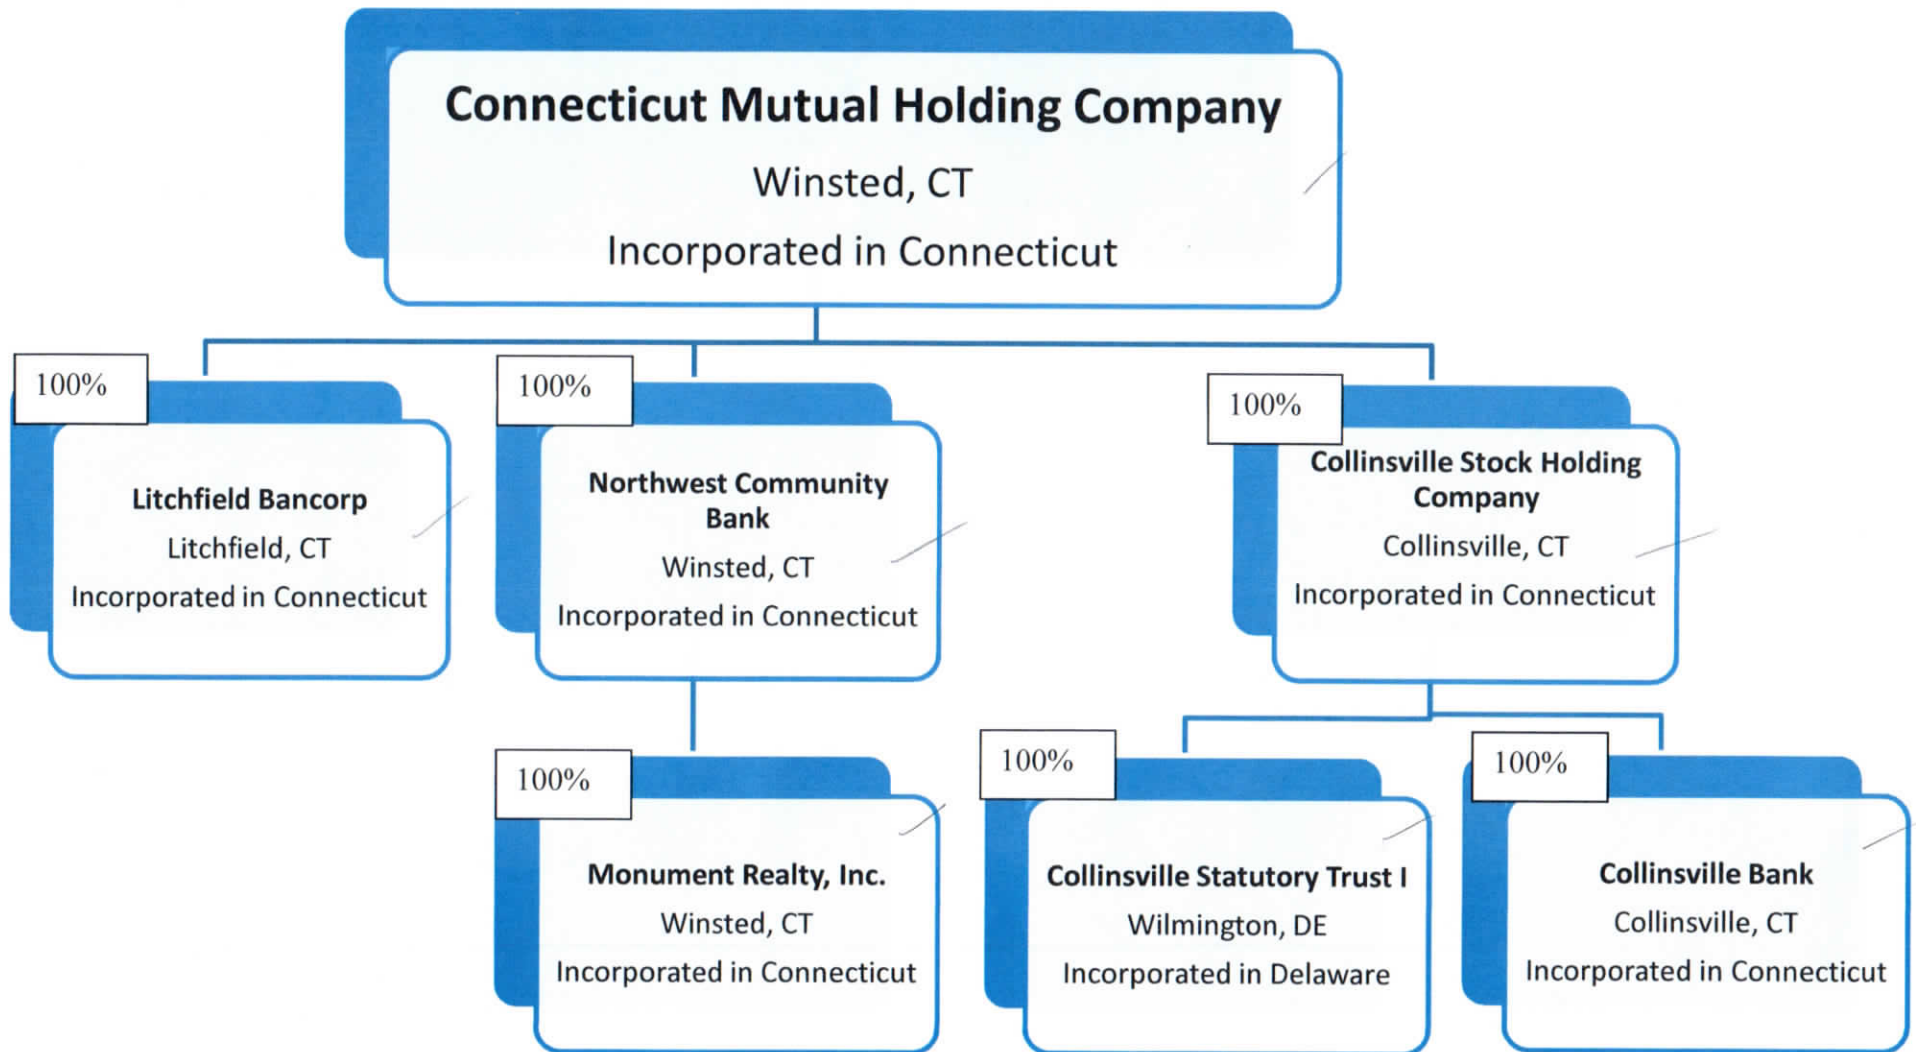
Connecticut Mutual Holding Company
Winsted, CT
Incorporated in Connecticut

100%
Litchfield Bancorp
Litchfield, CT
Incorporated in Connecticut

100%
Northwest Community Bank
Winsted, CT
Incorporated in Connecticut

100%
Collinsville Stock Holding Company
Collinsville, CT
Incorporated in Connecticut

100%
Monument Realty, Inc.
Winsted, CT
Incorporated in Connecticut

100%
Collinsville Statutory Trust I
Wilmington, DE
Incorporated in Delaware

100%
Collinsville Bank
Collinsville, CT
Incorporated in Connecticut